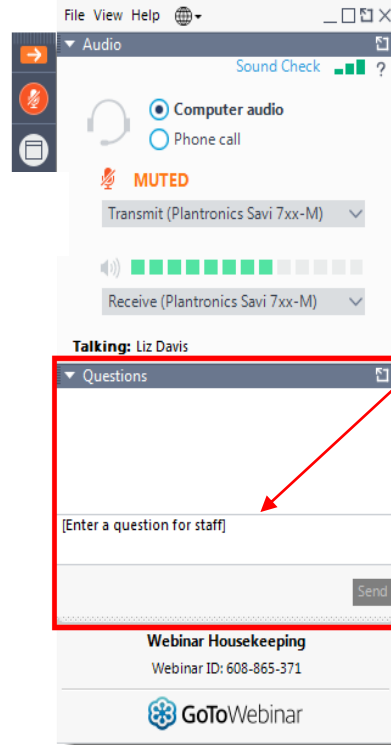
File View Help

Audio

Sound Check ?

Computer audio

Phone call

MUTED

Transmit (Plantronics Savi 7xx-M)

Receive (Plantronics Savi 7xx-M)

Talking: Liz Davis

Questions

[Enter a question for staff]

Send

Webinar Housekeeping

Webinar ID: 608-865-371

GoToWebinar